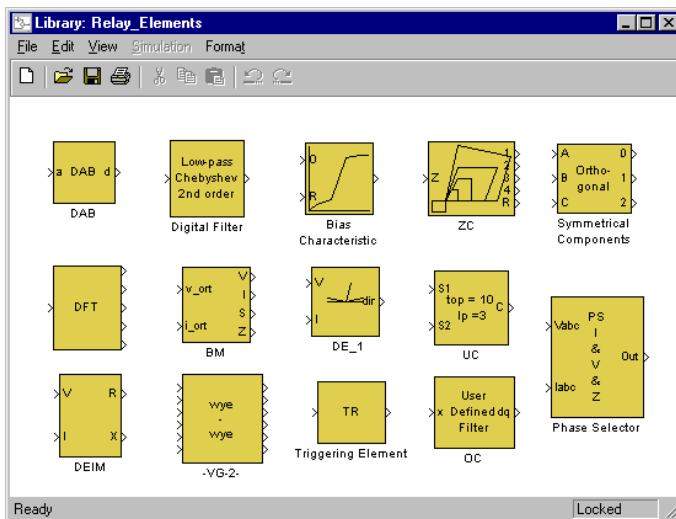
Library: Relay_Elements

File Edit View Simulation Format

a DAB d
DAB

Low-pass Chebyshev 2nd order
Digital Filter

0
R
Bias Characteristic

Z
1
2
3
4
R
ZC

A
B
C
Ortho-gonal
0
1
2
Symmetrical Components

DFT

v_ort
i_ort
V
I
S
Z
BM

V
dir
I
DE_1

S1
S2
top = 10
Ip =3
C
UC

Vabc
Iabc
PS
I
&
V
&
Z
Out
Phase Selector

V
I
R
X
DEIM

wye
-
wye
-VG-2-

TR
Triggering Element

x
User Defined dq Filter
OC

Ready
Locked